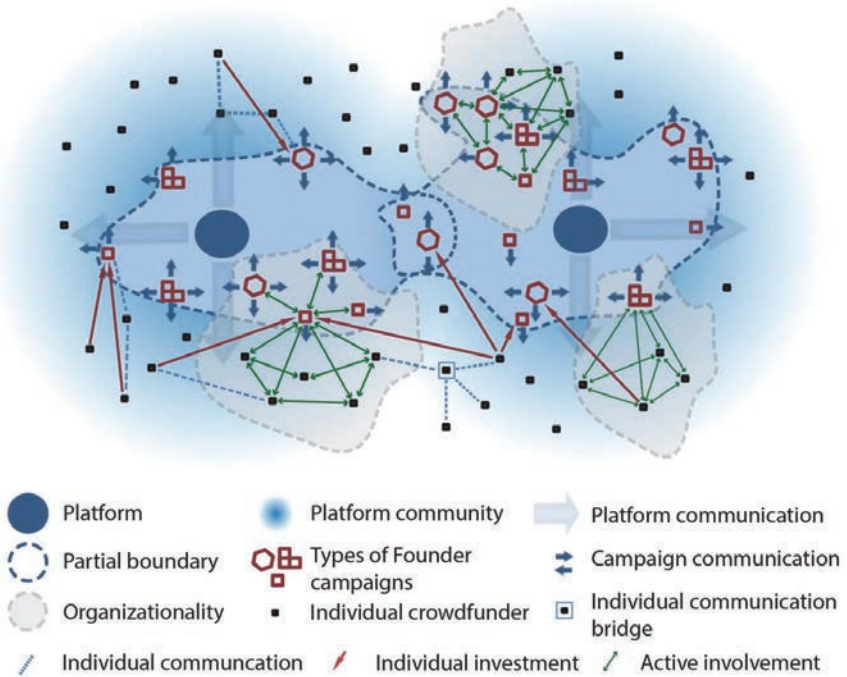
Platform
Platform community
Platform communication
Partial boundary
Types of Founder campaigns
Campaign communication
Organizationality
Individual crowdfunder
Individual communication bridge
Individual communcation
Individual investment
Active involvement